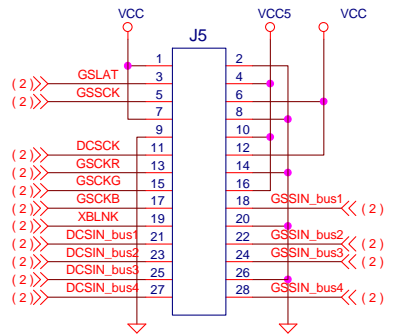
VCC
VCC5
VCC
J5
1
2
3
4
5
6
7
8
9
10
11
12
13
14
15
16
17
18
19
20
21
22
23
24
25
26
27
28
( 2 )
GSLAT
( 2 )
GSSCK
( 2 )
DCSCK
( 2 )
GSCKR
( 2 )
GSCKG
( 2 )
GSCKB
( 2 )
XBLNK
( 2 )
DCSIN_bus1
( 2 )
DCSIN_bus2
( 2 )
DCSIN_bus3
( 2 )
DCSIN_bus4
GSSIN_bus1
( 2 )
GSSIN_bus2
( 2 )
GSSIN_bus3
( 2 )
GSSIN_bus4
( 2 )